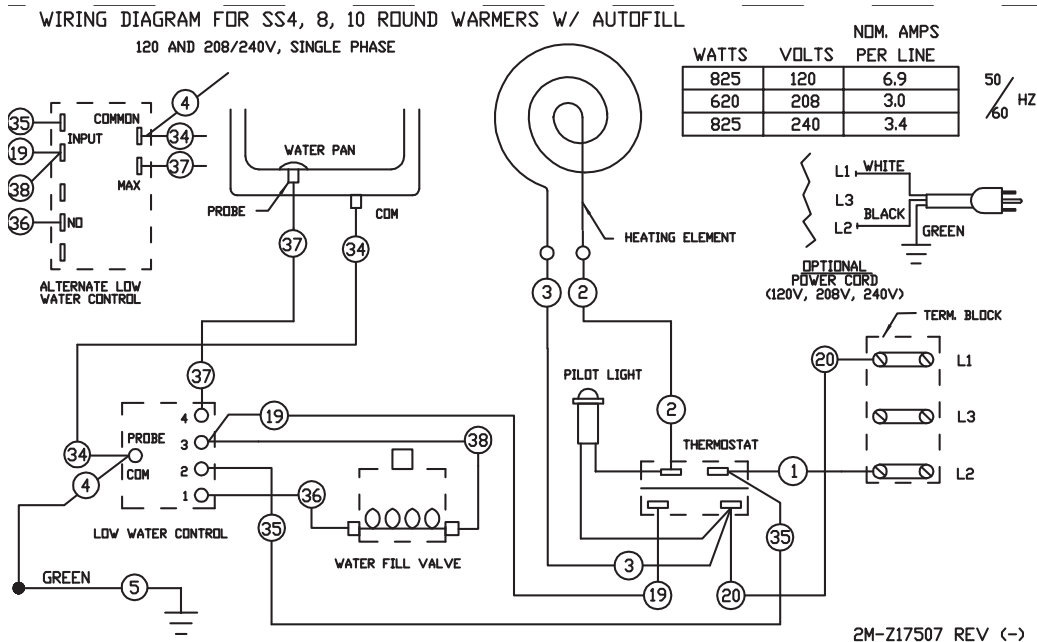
WIRING DIAGRAM FOR SS4, 8, 10 ROUND WARMERS W/ AUTOFILL
120 AND 208/240V, SINGLE PHASE

| WATTS | VOLTS | NOM. AMPS PER LINE |
|---|---|---|
| 825 | 120 | 6.9 |
| 620 | 208 | 3.0 |
| 825 | 240 | 3.4 |

50/60 HZ

35 INPUT
19
38
36 NO
COMMON
34
37
MAX
4
ALTERNATE LOW WATER CONTROL

WATER PAN
PROBE
COM
37
34

HEATING ELEMENT
3
2

L1 WHITE
L3
L2 BLACK
GREEN
OPTIONAL POWER CORD (120V, 208V, 240V)

TERM. BLOCK
L1
L3
L2
20

37
4
PROBE
3
COM
2
1
34
4
19
38
LOW WATER CONTROL
35
36
WATER FILL VALVE

PILOT LIGHT
2
THERMOSTAT
1
35
3
19
20

GREEN
5

2M-Z17507 REV (-)